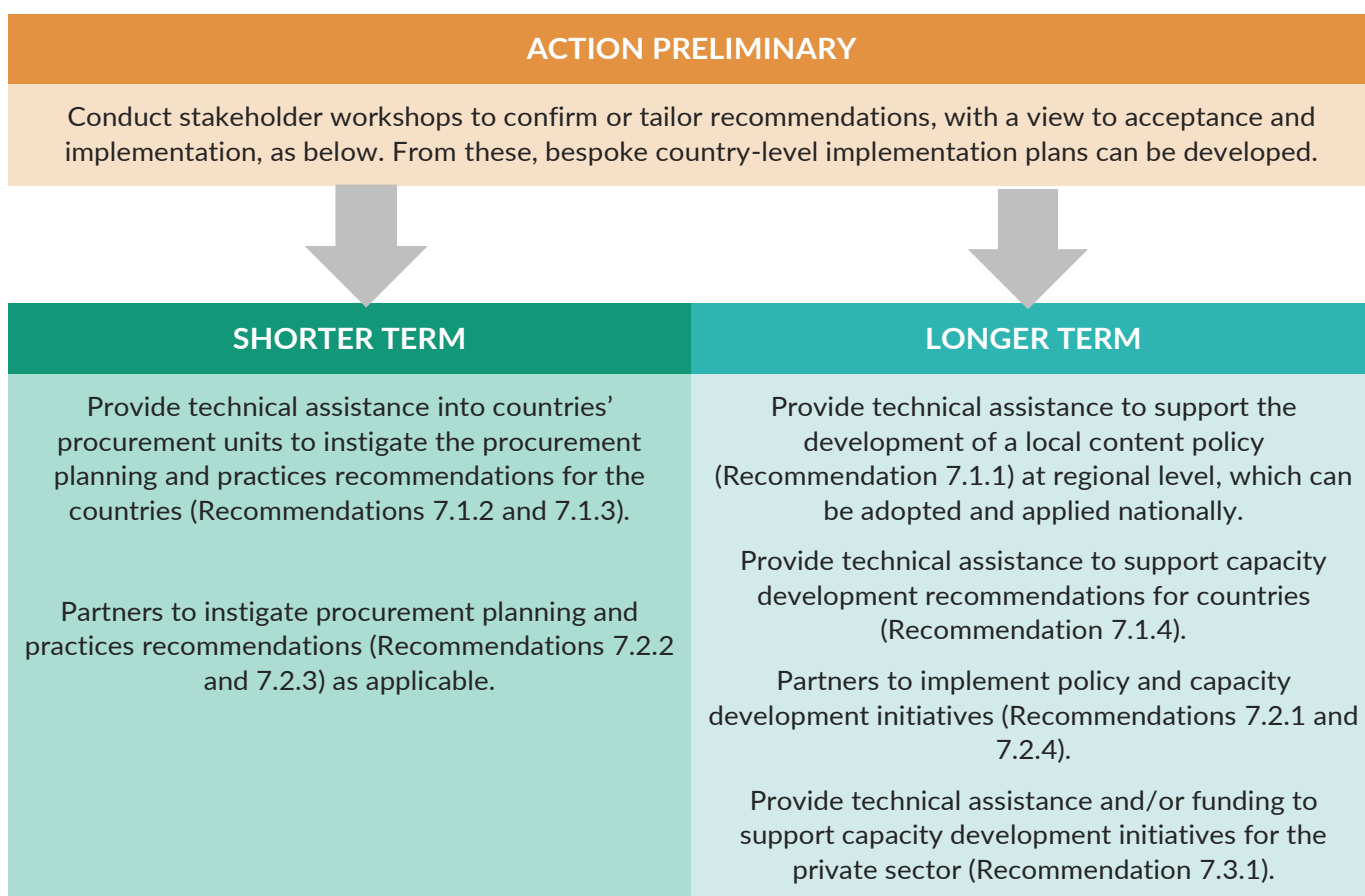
ACTION PRELIMINARY

Conduct stakeholder workshops to confirm or tailor recommendations, with a view to acceptance and implementation, as below. From these, bespoke country-level implementation plans can be developed.

SHORTER TERM

Provide technical assistance into countries' procurement units to instigate the procurement planning and practices recommendations for the countries (Recommendations 7.1.2 and 7.1.3).

Partners to instigate procurement planning and practices recommendations (Recommendations 7.2.2 and 7.2.3) as applicable.

LONGER TERM

Provide technical assistance to support the development of a local content policy (Recommendation 7.1.1) at regional level, which can be adopted and applied nationally.

Provide technical assistance to support capacity development recommendations for countries (Recommendation 7.1.4).

Partners to implement policy and capacity development initiatives (Recommendations 7.2.1 and 7.2.4).

Provide technical assistance and/or funding to support capacity development initiatives for the private sector (Recommendation 7.3.1).